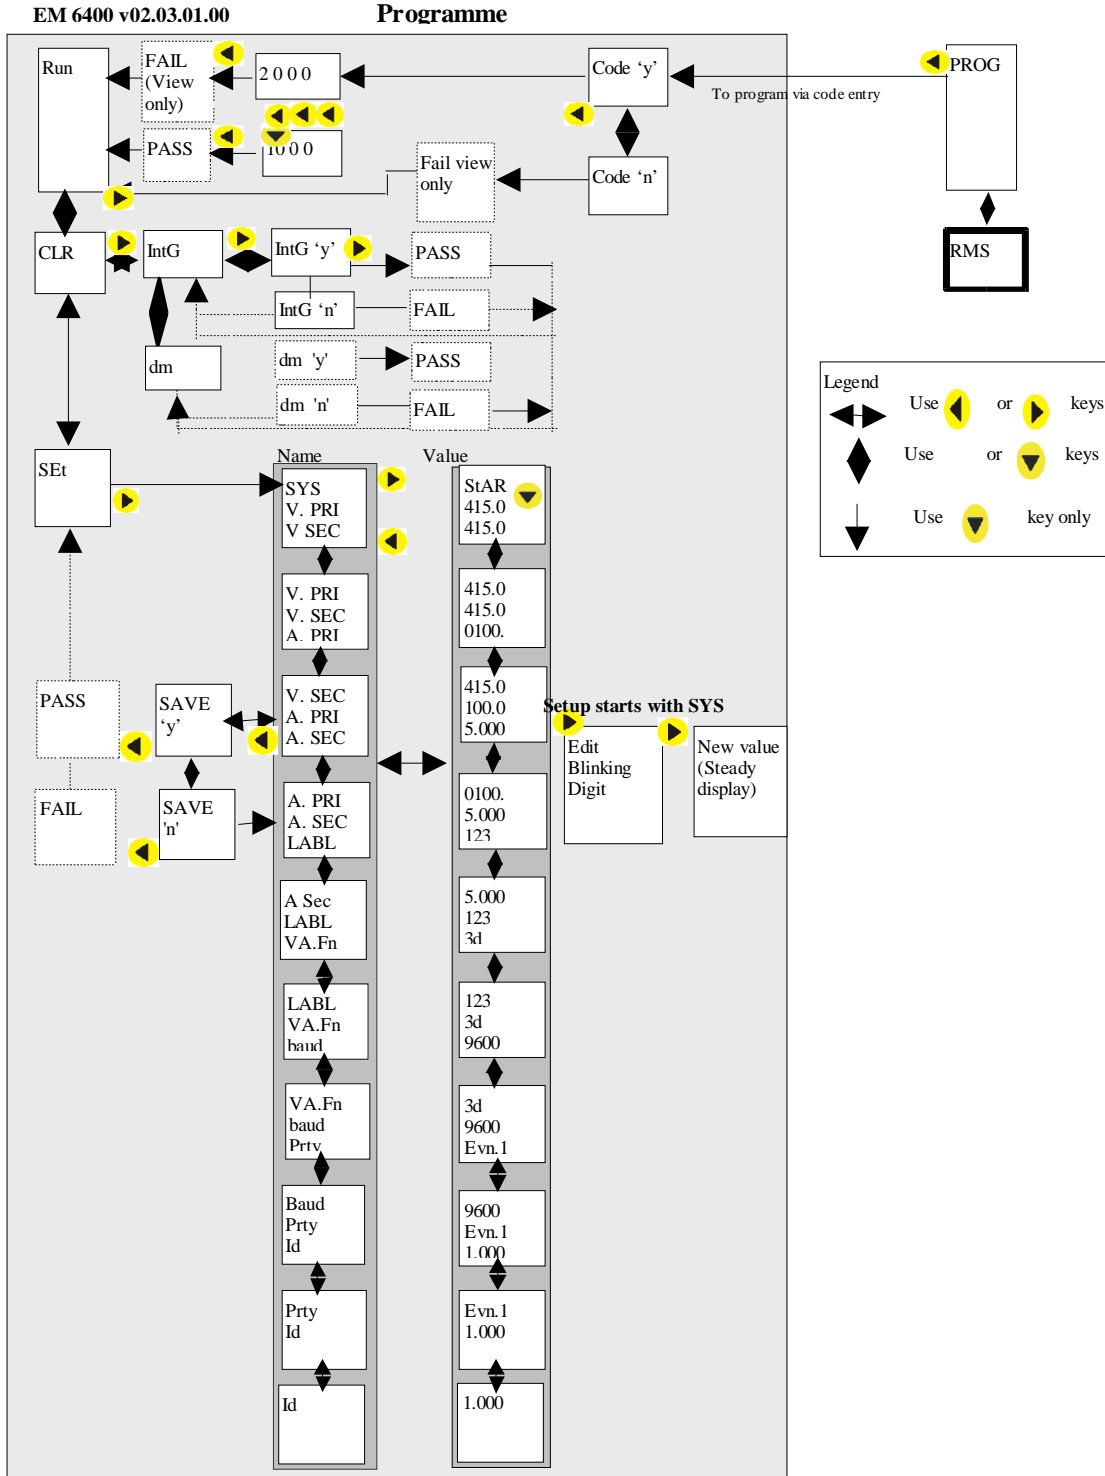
EM 6400 v02.03.01.00

Programme

Run

FAIL (View only)

2 0 0 0

Code ‘y’

PROG

To program via code entry

PASS

10 0 0

Fail view only

Code ‘n’

RMS

CLR

IntG

IntG ‘y’

PASS

IntG ‘n’

FAIL

dm

dm ‘y’

PASS

dm ‘n’

FAIL

Legend

Use or keys

Use or keys

Use key only

SEt

Name

Value

SYS
V. PRI
V SEC

StAR
415.0
415.0

V. PRI
V. SEC
A. PRI

415.0
415.0
0100.

PASS

SAVE ‘y’

V. SEC
A. PRI
A. SEC

415.0
100.0
5.000

Setup starts with SYS

Edit Blinking Digit

New value (Steady display)

FAIL

SAVE ‘n’

A. PRI
A. SEC
LABL

0100.
5.000
123

A Sec
LABL
VA.Fn

5.000
123
3d

LABL
VA.Fn
baud

123
3d
9600

VA.Fn
baud
Prty

3d
9600
Evn.1

Baud
Prty
Id

9600
Evn.1
1.000

Prty
Id

Evn.1
1.000

Id

1.000